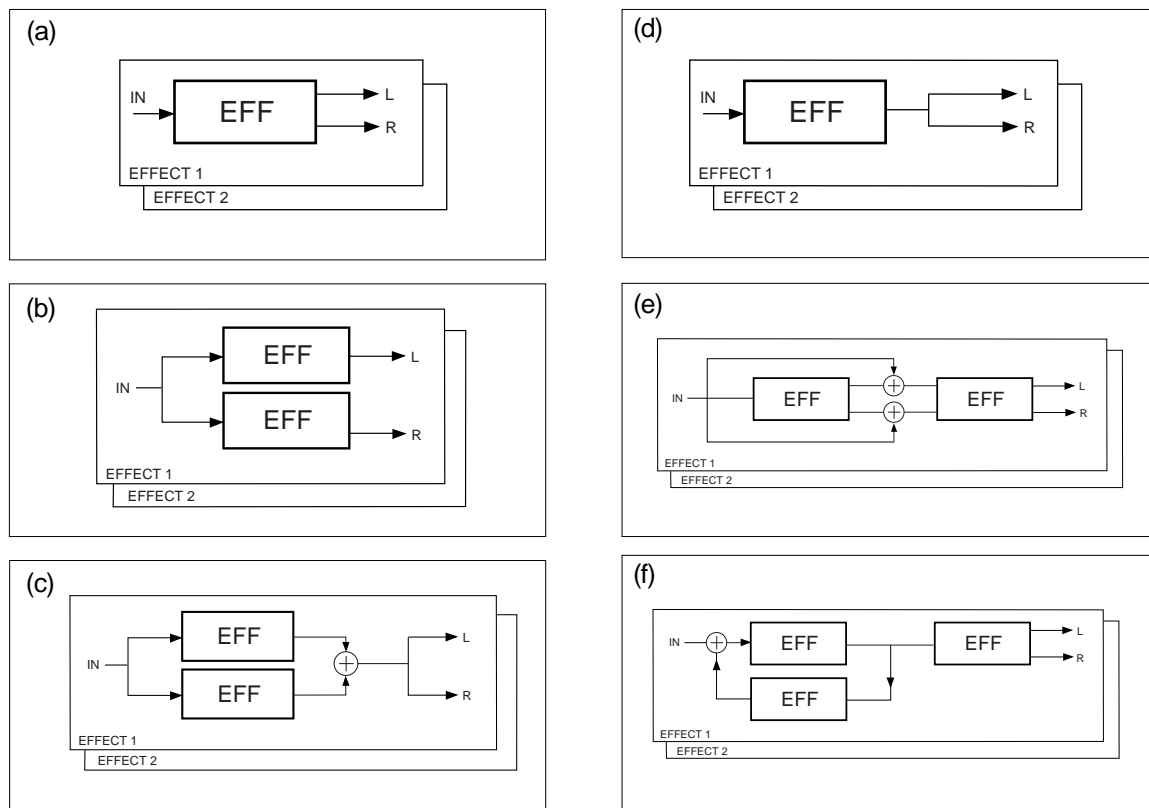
(a)

IN

EFF

L

R

EFFECT 1

EFFECT 2

(b)

IN

EFF

EFF

L

R

EFFECT 1

EFFECT 2

(c)

IN

EFF

EFF

L

R

EFFECT 1

EFFECT 2

(d)

IN

EFF

L

R

EFFECT 1

EFFECT 2

(e)

IN

EFF

EFF

L

R

EFFECT 1

EFFECT 2

(f)

IN

EFF

EFF

EFF

L

R

EFFECT 1

EFFECT 2